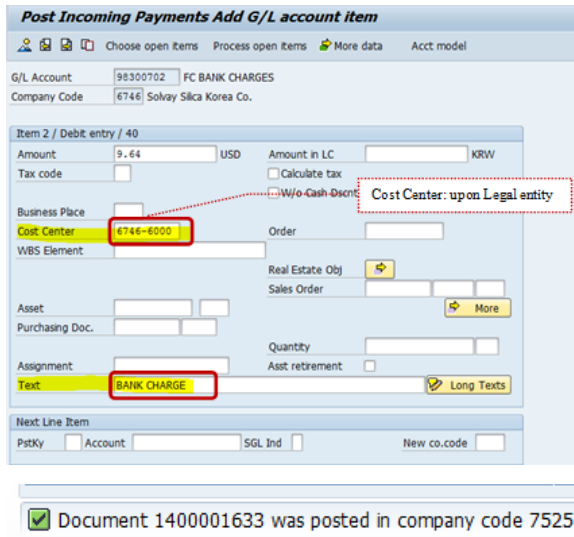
Post Incoming Payments Add G/L account item

Choose open items Process open items More data Acct model

G/L Account 98300702 FC BANK CHARGES
Company Code 6746 Solvay Silica Korea Co.

Item 2 / Debit entry / 40
Amount 9.64 USD Amount in LC KRW
Tax code Calculate tax
W/o Cash Dscnt
Cost Center: upon Legal entity
Business Place
Cost Center 6746-6000 Order
WBS Element
Real Estate Obj
Sales Order
Asset More
Purchasing Doc.
Quantity
Assignment Asst retirement
Text BANK CHARGE Long Texts

Next Line Item
PstKy Account SGL Ind New co.code

Document 1400001633 was posted in company code 7525